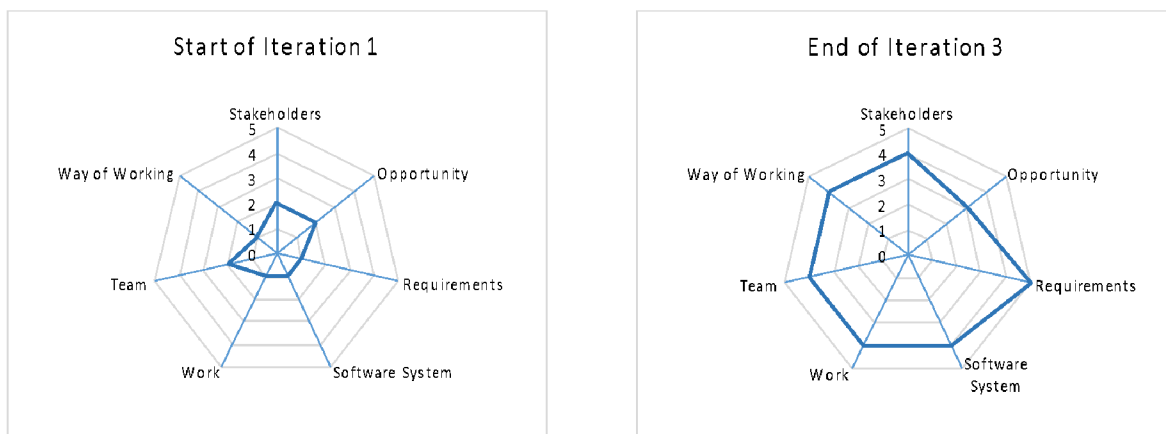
Start of Iteration 1

Stakeholders
5
4
3
2
1
0
Opportunity
Requirements
Software System
Work
Team
Way of Working

End of Iteration 3

Stakeholders
5
4
3
2
1
0
Opportunity
Requirements
Software System
Work
Team
Way of Working